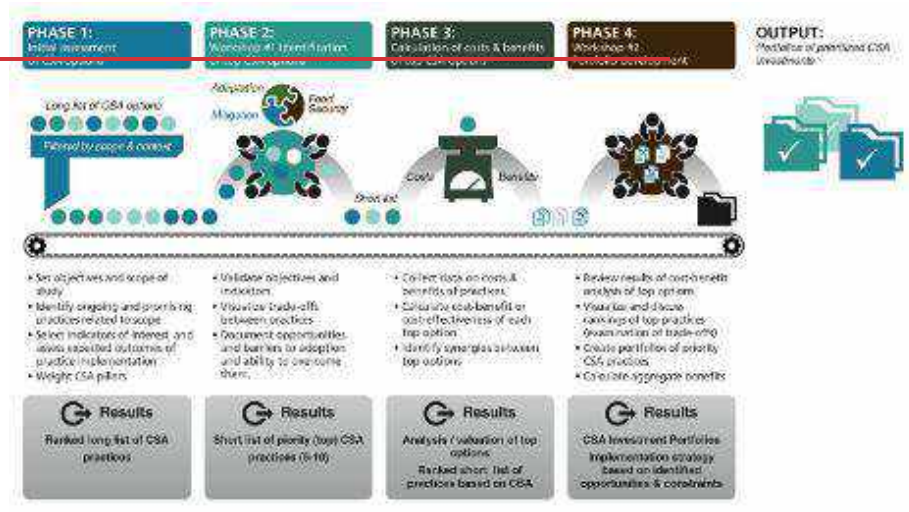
PHASE 1:
Initial assessment of CSA options

PHASE 2:
Workshop #1 Identification of top CSA options

PHASE 3:
Calculation of costs & benefits of top CSA options

PHASE 4:
Workshop #2 Portfolio development

OUTPUT:
Portfolios of prioritized CSA investments

Long list of CSA options

Filtered by scope & context

Adaptation

Mitigation

Food Security

Short list

Costs

Benefits

• Set objectives and scope of study
• Identify ongoing and promising practices related to scope
• Select indicators of interest and assess expected outcomes of practice implementation
• Weight CSA pillars

• Validate objectives and indicators
• Visualize trade-offs between practices
• Document opportunities and barriers to adoption and ability to overcome them.

• Collect data on costs & benefits of practices
• Calculate cost-benefit or cost-effectiveness of each top option
• Identify synergies between top options

• Review results of cost-benefit analysis of top options
• Visualize and discuss rankings of top practices (examination of trade-offs)
• Create portfolios of priority CSA practices
• Calculate aggregate benefits

Results
Ranked long list of CSA practices

Results
Short list of priority (top) CSA practices (5-10)

Results
Analysis / valuation of top options
Ranked short list of practices based on CSA

Results
CSA Investment Portfolios
Implementation strategy based on identified opportunities & constraints